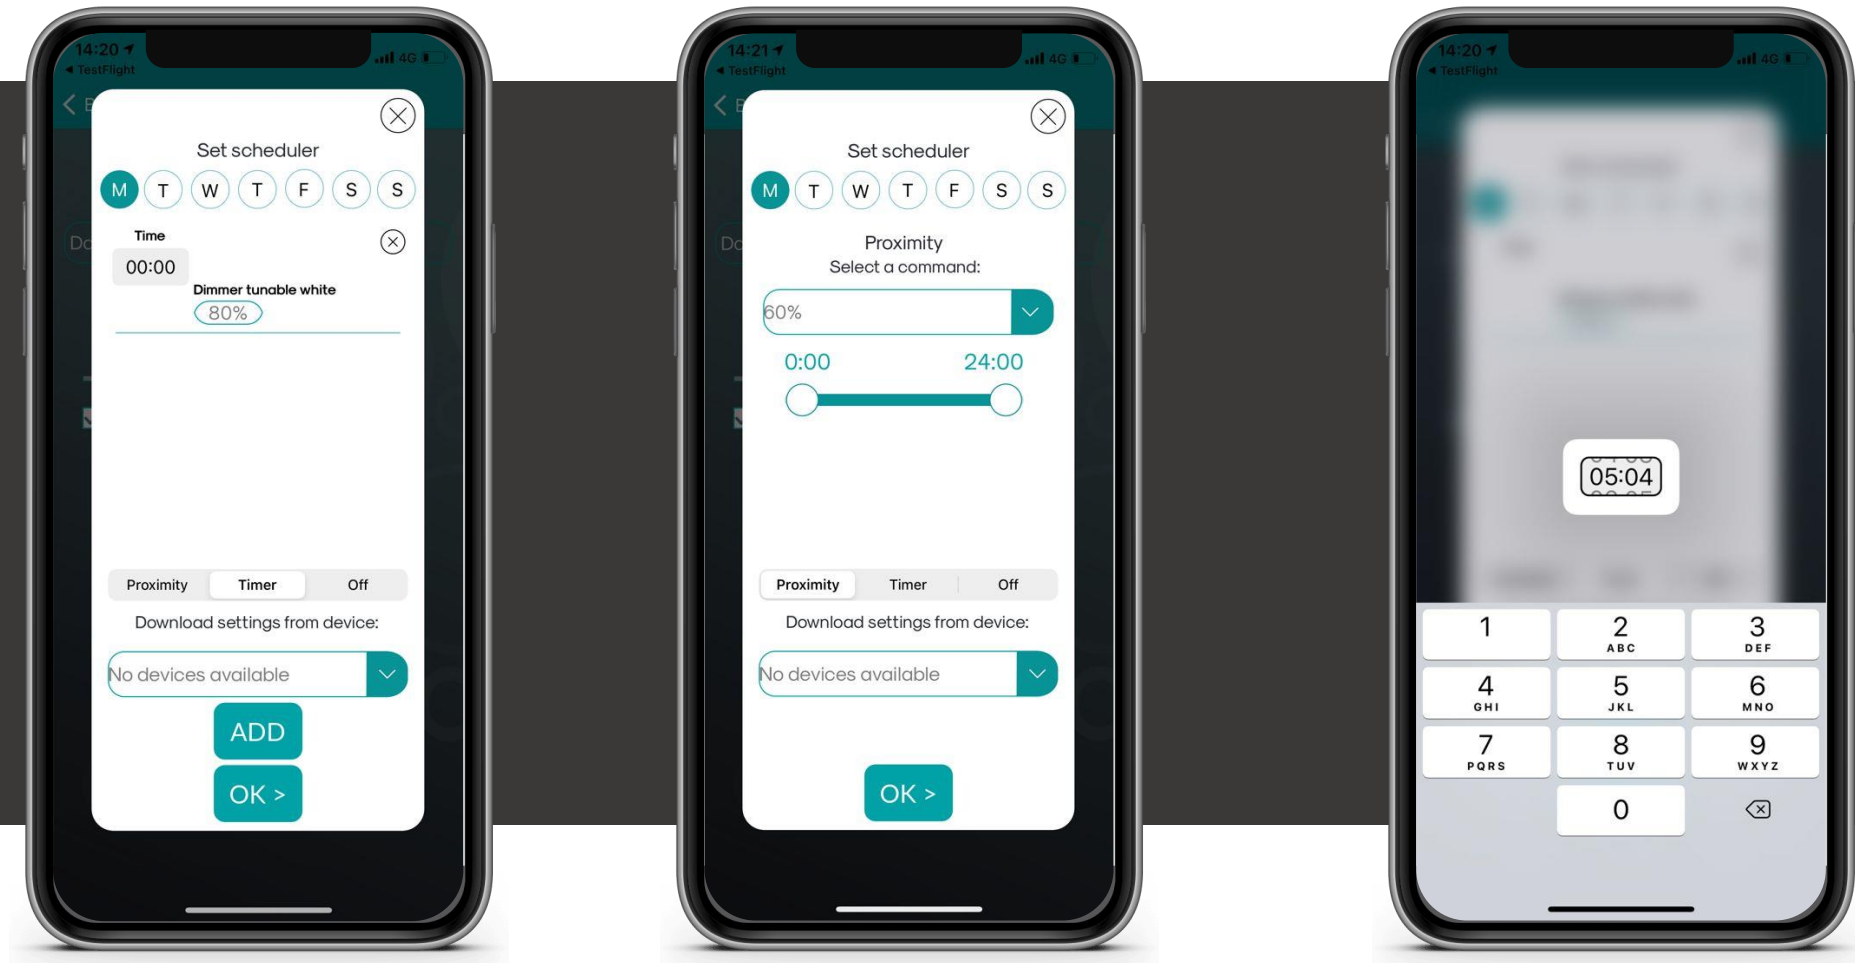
14:20
◂ TestFlight
4G

Set scheduler

M T W T F S S

Time
00:00
Dimmer tunable white
80%

Proximity Timer Off

Download settings from device:

No devices available

ADD

OK >

14:21
◂ TestFlight
4G

Set scheduler

M T W T F S S

Proximity
Select a command:

60%

0:00 24:00

Proximity Timer Off

Download settings from device:

No devices available

OK >

14:20
◂ TestFlight
4G

05:04

1
2 ABC
3 DEF
4 GHI
5 JKL
6 MNO
7 PQRS
8 TUV
9 WXYZ
0